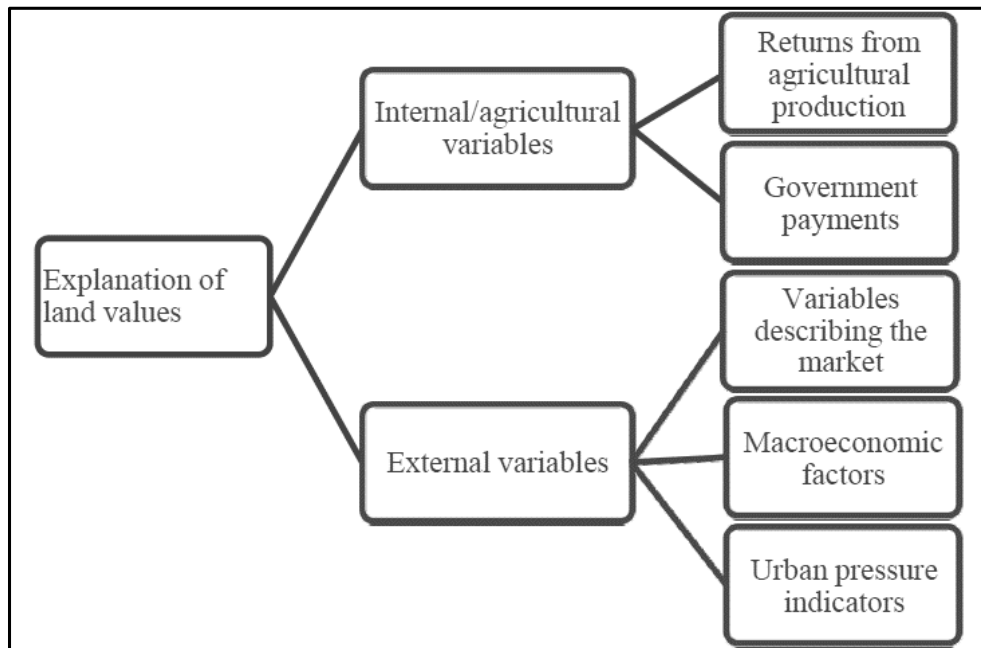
Explanation of land values

Internal/agricultural variables

Returns from agricultural production

Government payments

External variables

Variables describing the market

Macroeconomic factors

Urban pressure indicators